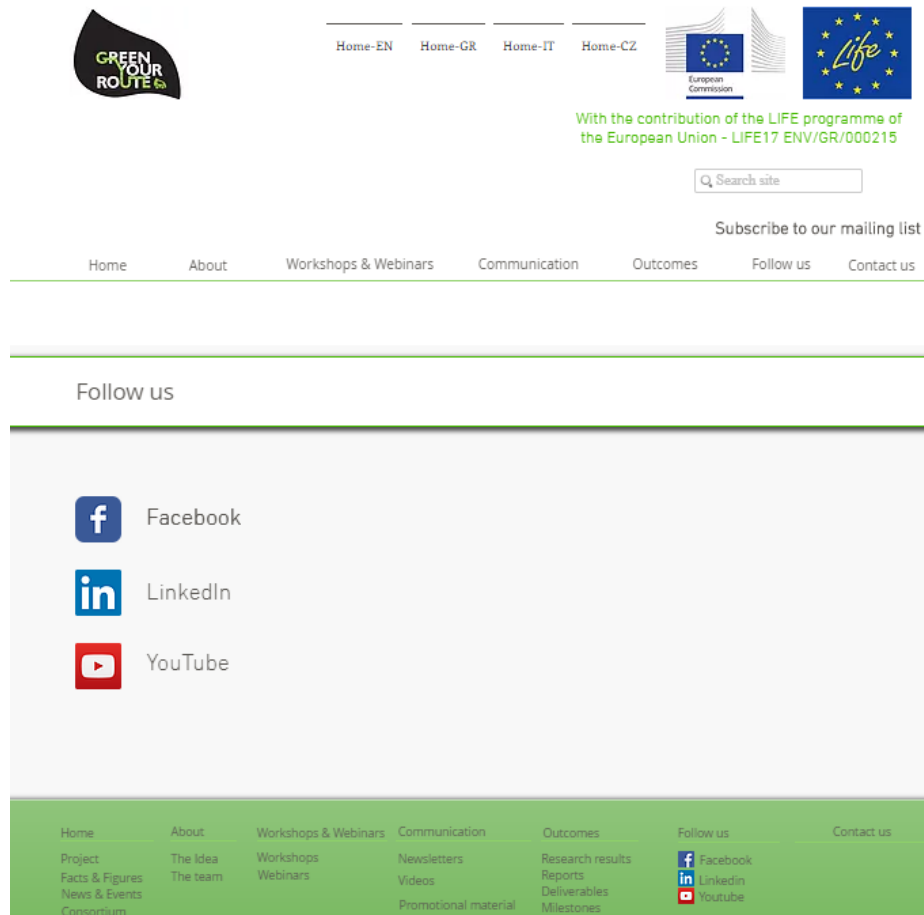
GREEN YOUR ROUTE

Home-EN Home-GR Home-IT Home-CZ

European Commission

Life

With the contribution of the LIFE programme of the European Union - LIFE17 ENV/GR/000215

Search site

Subscribe to our mailing list

Home About Workshops & Webinars Communication Outcomes Follow us Contact us

Follow us

Facebook

LinkedIn

YouTube

Home
Project
Facts & Figures
News & Events
Consortium

About
The Idea
The team

Workshops & Webinars
Workshops
Webinars

Communication
Newsletters
Videos
Promotional material

Outcomes
Research results
Reports
Deliverables
Milestones

Follow us
Facebook
Linkedin
Youtube

Contact us